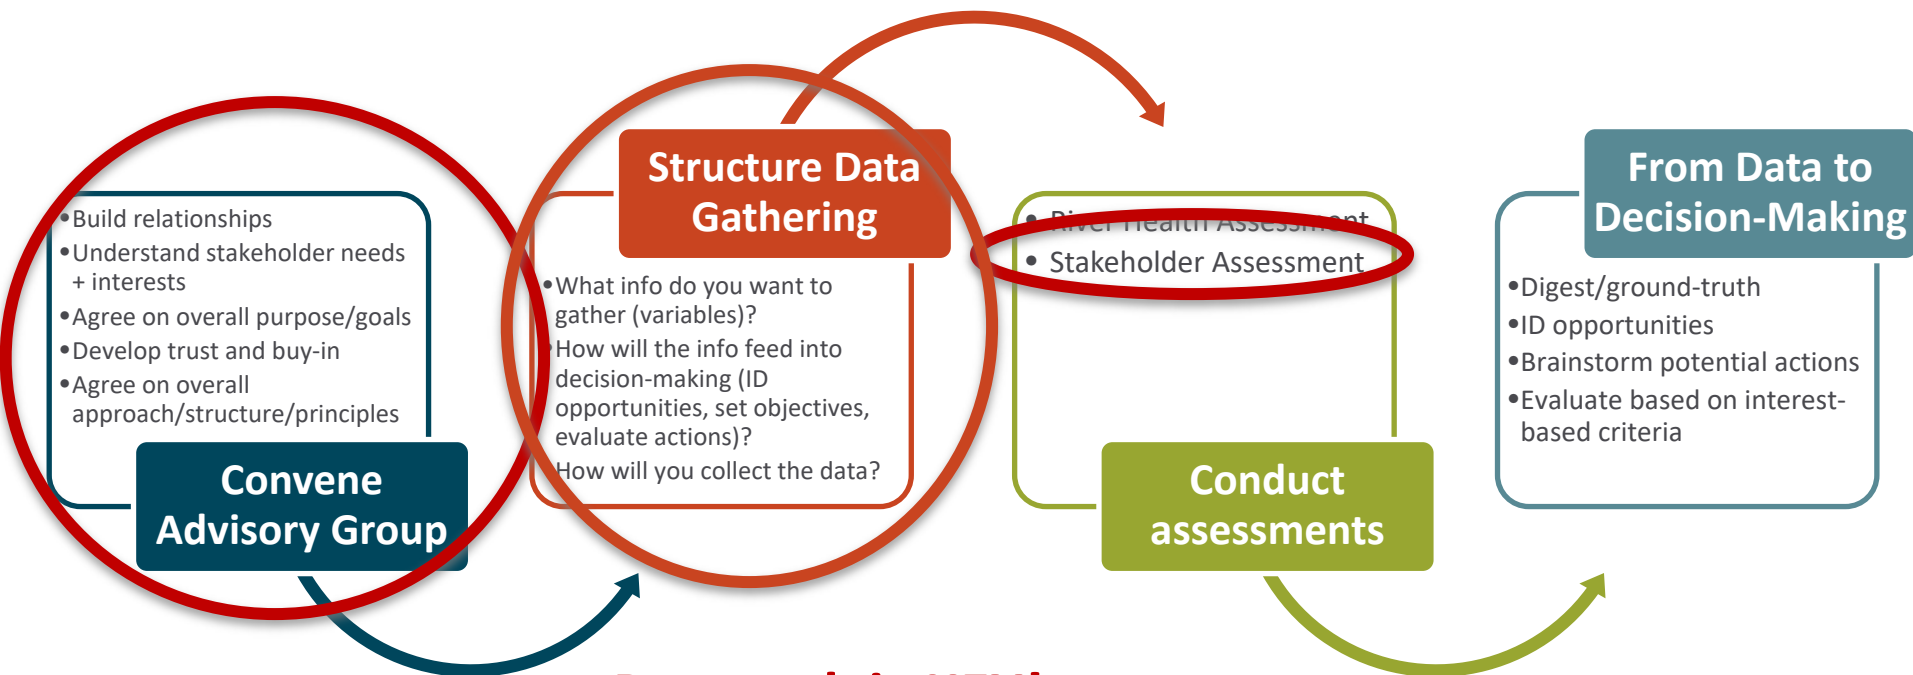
•Build relationships
•Understand stakeholder needs + interests
•Agree on overall purpose/goals
•Develop trust and buy-in
•Agree on overall approach/structure/principles

Convene Advisory Group

Structure Data Gathering

•What info do you want to gather (variables)?
•How will the info feed into decision-making (ID opportunities, set objectives, evaluate actions)?
•How will you collect the data?

• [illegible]
• Stakeholder Assessment

Conduct assessments

From Data to Decision-Making

•Digest/ground-truth
•ID opportunities
•Brainstorm potential actions
•Evaluate based on interest-based criteria

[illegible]